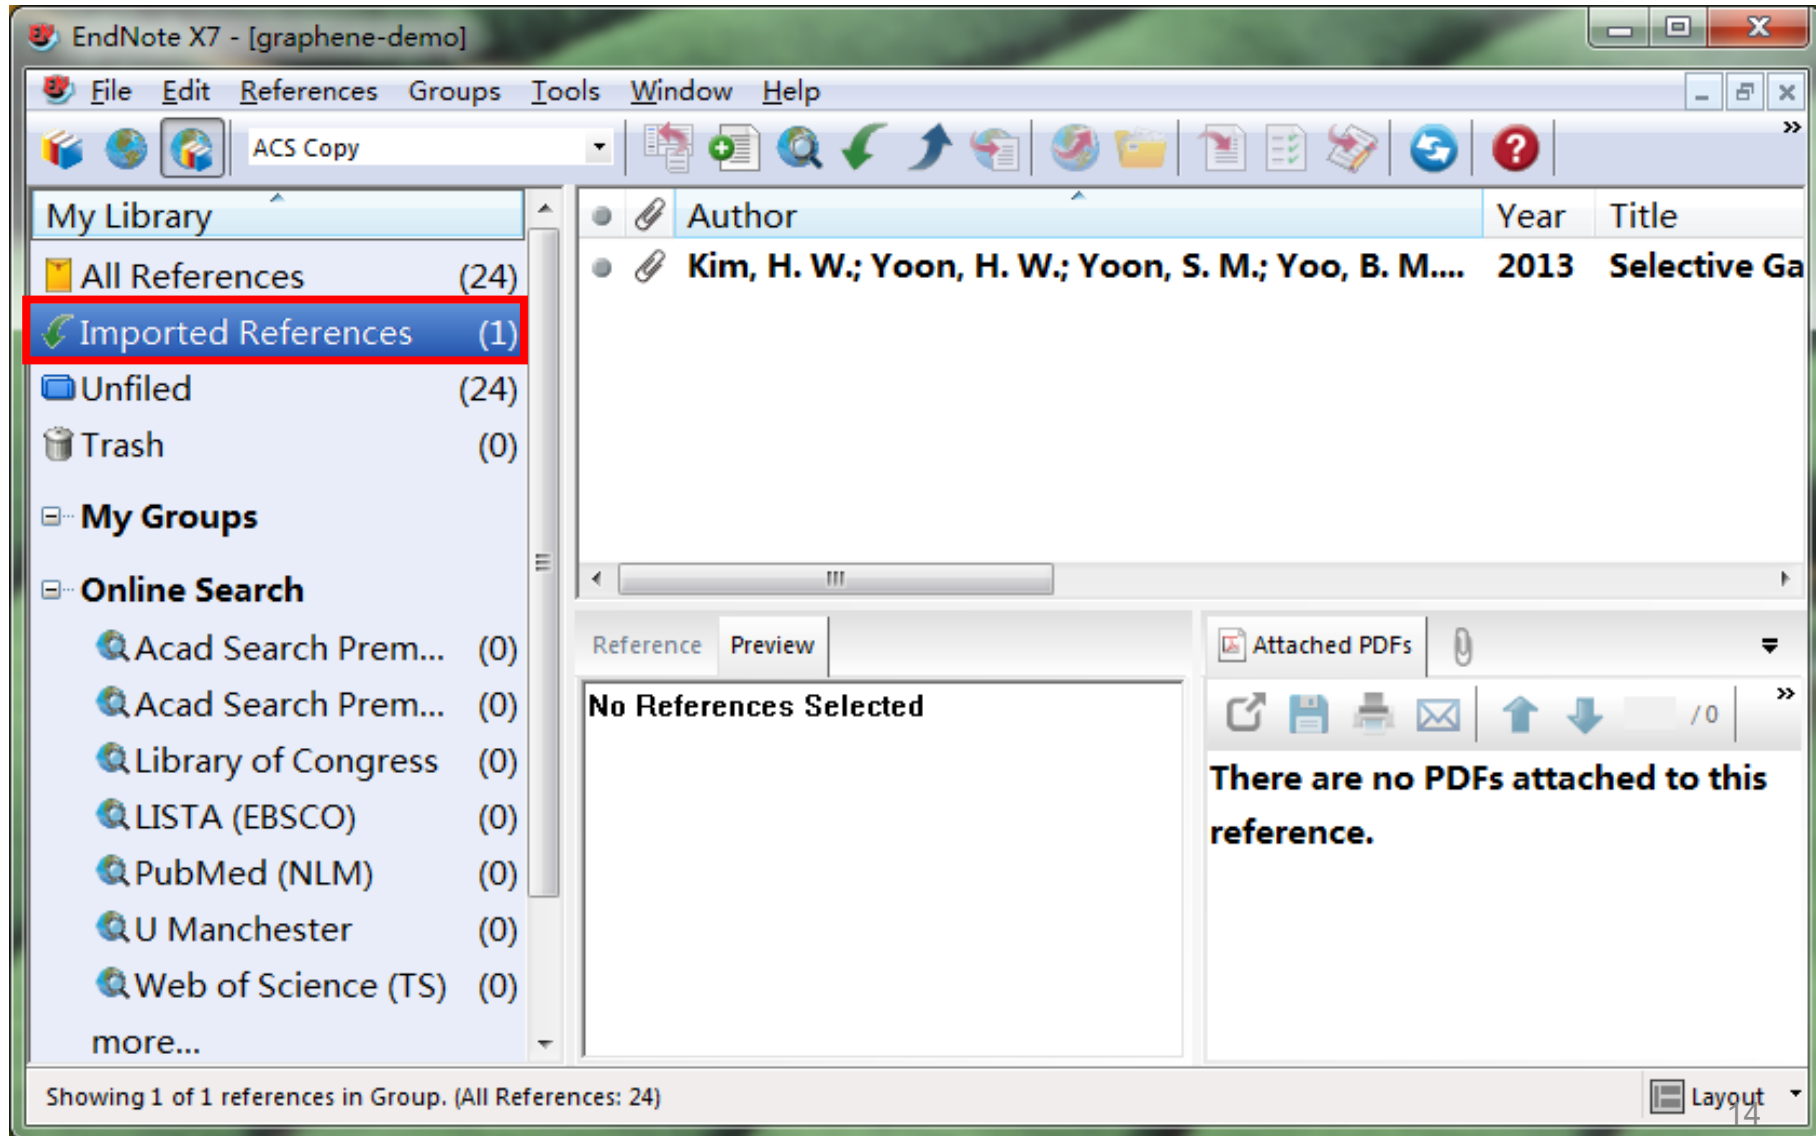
EndNote X7 - [graphene-demo]

File Edit References Groups Tools Window Help

ACS Copy

My Library

All References (24)
Imported References (1)
Unfiled (24)
Trash (0)

My Groups

Online Search

Acad Search Prem... (0)
Acad Search Prem... (0)
Library of Congress (0)
LISTA (EBSCO) (0)
PubMed (NLM) (0)
U Manchester (0)
Web of Science (TS) (0)
more...

| | | Author | Year | Title |
|---|---|---|---|---|
| | | Kim, H. W.; Yoon, H. W.; Yoon, S. M.; Yoo, B. M.... | 2013 | Selective Ga |

Reference Preview

No References Selected

Attached PDFs

/ 0

There are no PDFs attached to this reference.

Showing 1 of 1 references in Group. (All References: 24)

Layout

14